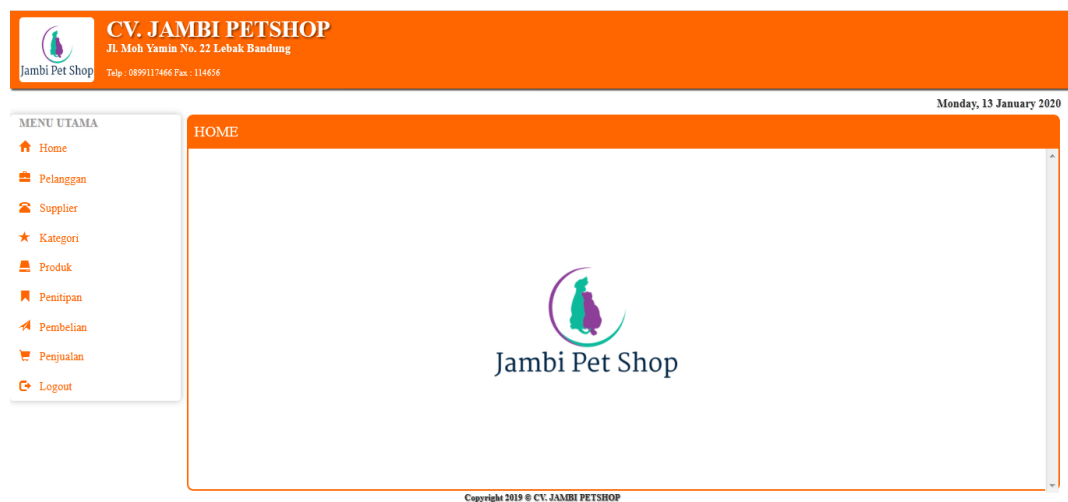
Jambi Pet Shop

CV. JAMBI PETSHOP
Jl. Moh Yamin No. 22 Lebak Bandung
Telp : 0899117466 Fax : 114656

Monday, 13 January 2020

MENU UTAMA
Home
Pelanggan
Supplier
Kategori
Produk
Penitipan
Pembelian
Penjualan
Logout

HOME

Jambi Pet Shop

Copyright 2019 © CV. JAMBI PETSHOP